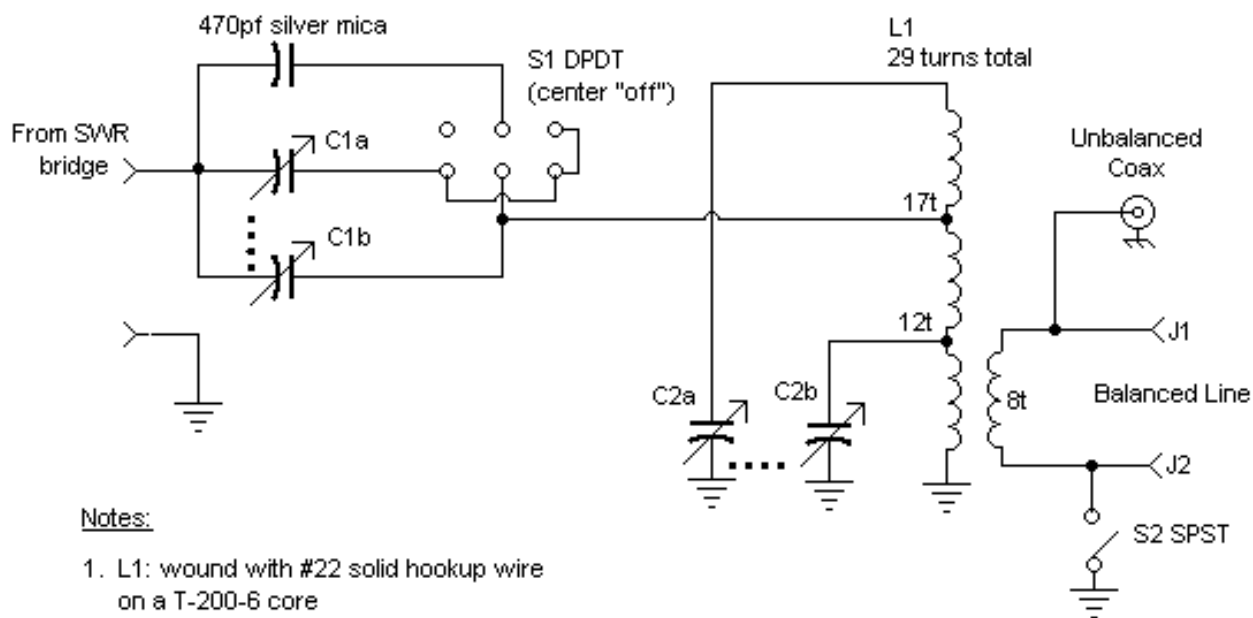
470pf silver mica

S1 DPDT
(center "off")

L1
29 turns total

From SWR bridge

C1a

C1b

17t

12t

Unbalanced Coax

J1

8t

Balanced Line

J2

S2 SPST

C2a

C2b

Notes:

1. L1: wound with #22 solid hookup wire on a T-200-6 core